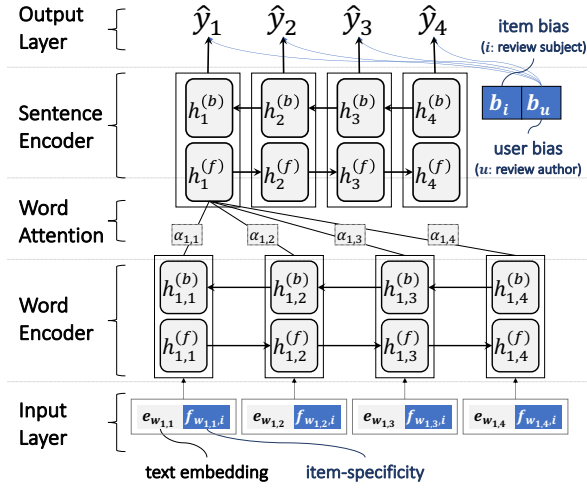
Output Layer

$\hat{y}_1$ $\hat{y}_2$ $\hat{y}_3$ $\hat{y}_4$

item bias
($i$: review subject)

Sentence Encoder

$h_1^{(b)}$ $h_2^{(b)}$ $h_3^{(b)}$ $h_4^{(b)}$

$h_1^{(f)}$ $h_2^{(f)}$ $h_3^{(f)}$ $h_4^{(f)}$

$b_i$ $b_u$

user bias
($u$: review author)

Word Attention

$\alpha_{1,1}$ $\alpha_{1,2}$ $\alpha_{1,3}$ $\alpha_{1,4}$

Word Encoder

$h_{1,1}^{(b)}$ $h_{1,2}^{(b)}$ $h_{1,3}^{(b)}$ $h_{1,4}^{(b)}$

$h_{1,1}^{(f)}$ $h_{1,2}^{(f)}$ $h_{1,3}^{(f)}$ $h_{1,4}^{(f)}$

Input Layer

$e_{w_{1,1}}$ $f_{w_{1,1},i}$ $e_{w_{1,2}}$ $f_{w_{1,2},i}$ $e_{w_{1,3}}$ $f_{w_{1,3},i}$ $e_{w_{1,4}}$ $f_{w_{1,4},i}$

text embedding item-specificity